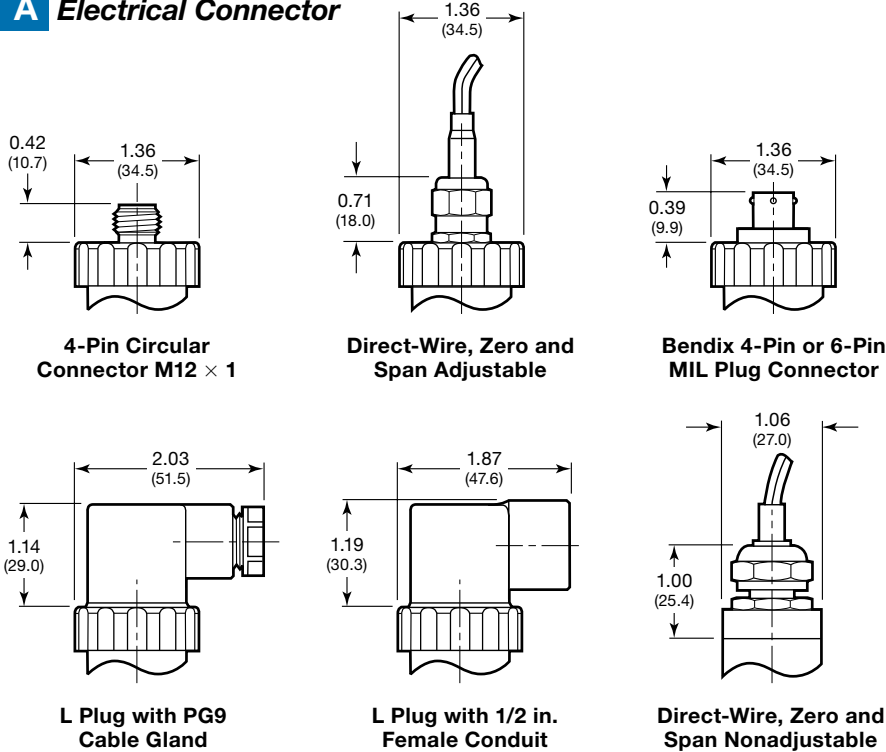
A Electrical Connector

1.36
(34.5)

0.42
(10.7)

1.36
(34.5)

0.71
(18.0)

1.36
(34.5)

0.39
(9.9)

4-Pin Circular Connector M12 $\times$ 1

Direct-Wire, Zero and Span Adjustable

Bendix 4-Pin or 6-Pin MIL Plug Connector

2.03
(51.5)

1.14
(29.0)

1.87
(47.6)

1.19
(30.3)

1.06
(27.0)

1.00
(25.4)

L Plug with PG9 Cable Gland

L Plug with 1/2 in. Female Conduit

Direct-Wire, Zero and Span Nonadjustable